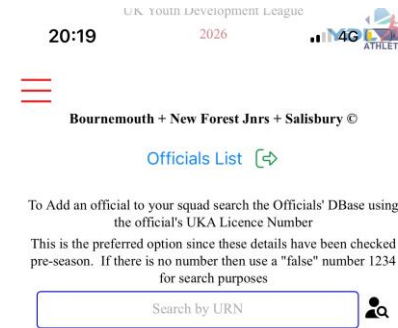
UK Youth Development League
20:19
2026
4G
ATHLET

Bournemouth + New Forest Jnrs + Salisbury ©

Officials List

To Add an official to your squad search the Officials' DBase using the official's UKA Licence Number

This is the preferred option since these details have been checked pre-season. If there is no number then use a "false" number 1234 for search purposes

Search by URN